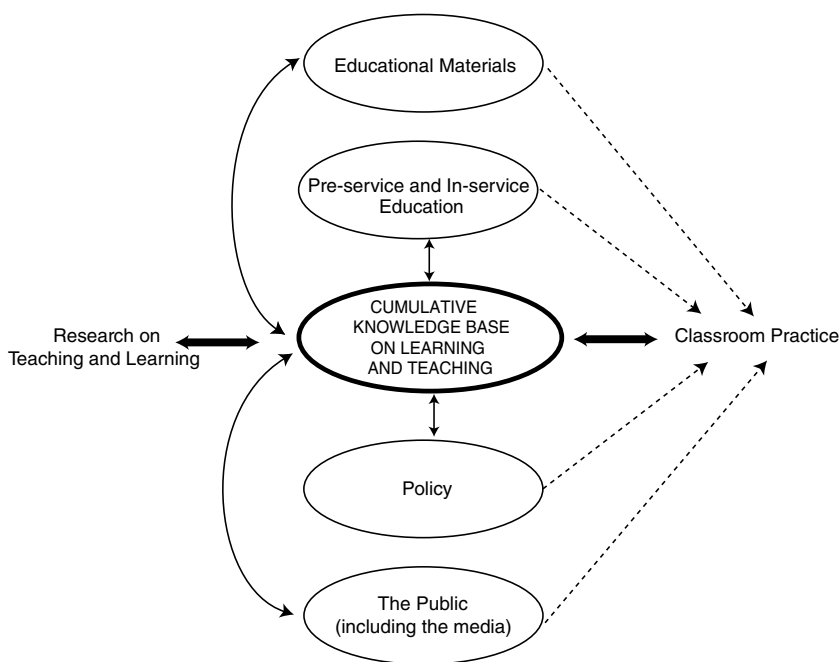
Educational Materials

Pre-service and In-service Education

Research on Teaching and Learning

CUMULATIVE KNOWLEDGE BASE ON LEARNING AND TEACHING

Classroom Practice

Policy

The Public (including the media)